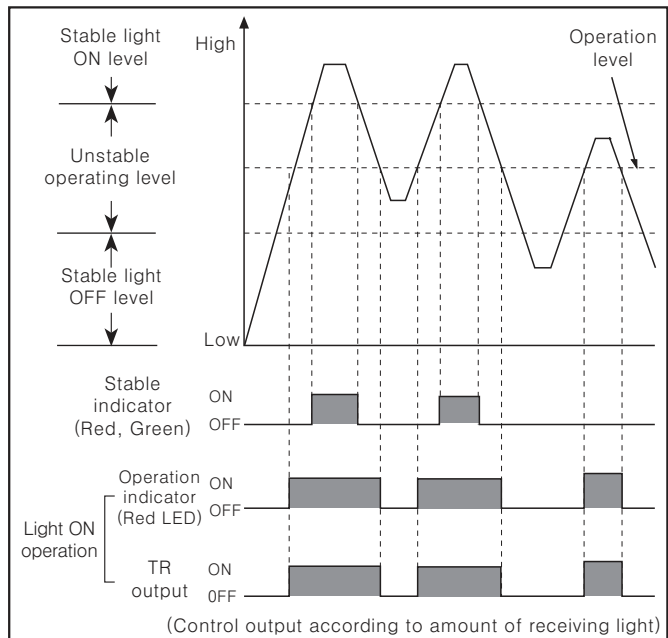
Stable light ON level

Unstable operating level

Stable light OFF level

High

Low

Operation level

Stable indicator (Red, Green)

ON

OFF

Operation indicator (Red LED)

ON

OFF

Light ON operation

TR output

ON

0FF

(Control output according to amount of receiving light)